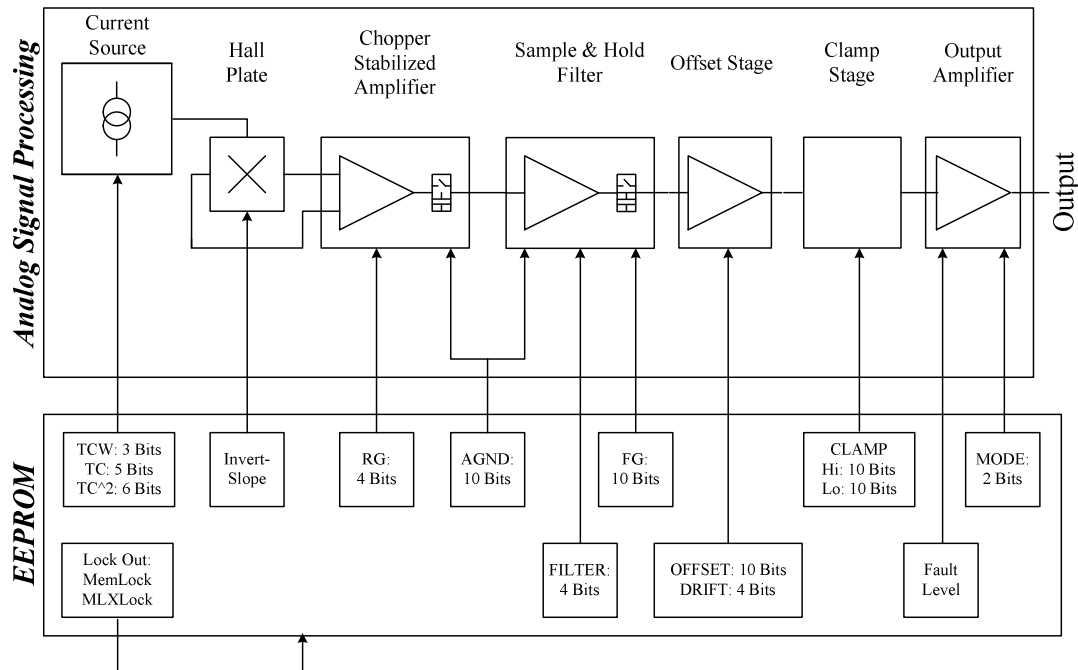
Analog Signal Processing

Current Source

Hall Plate

Chopper Stabilized Amplifier

Sample & Hold Filter

Offset Stage

Clamp Stage

Output Amplifier

Output

EEPROM

TCW: 3 Bits
TC: 5 Bits
TC^2: 6 Bits

Invert-Slope

RG: 4 Bits

AGND: 10 Bits

FG: 10 Bits

CLAMP
Hi: 10 Bits
Lo: 10 Bits

MODE: 2 Bits

Lock Out:
MemLock
MLXLock

FILTER: 4 Bits

OFFSET: 10 Bits
DRIFT: 4 Bits

Fault Level